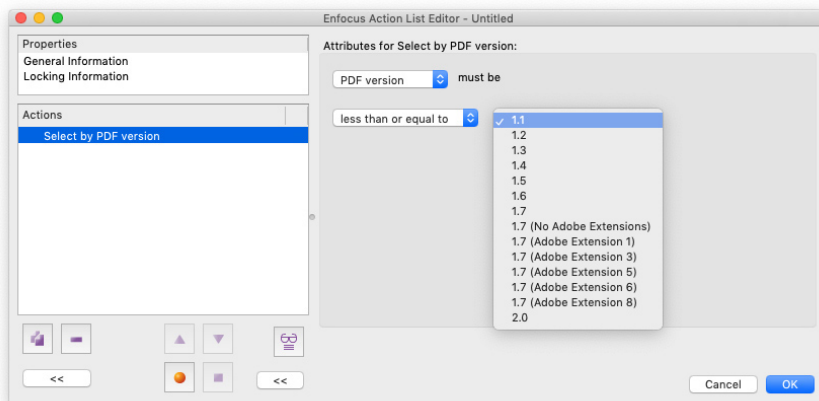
Enfocus Action List Editor - Untitled

Properties
General Information
Locking Information

Actions
Select by PDF version

<<

<<

Attributes for Select by PDF version:

PDF version must be

less than or equal to

✓ 1.1
1.2
1.3
1.4
1.5
1.6
1.7
1.7 (No Adobe Extensions)
1.7 (Adobe Extension 1)
1.7 (Adobe Extension 3)
1.7 (Adobe Extension 5)
1.7 (Adobe Extension 6)
1.7 (Adobe Extension 8)
2.0

Cancel
OK